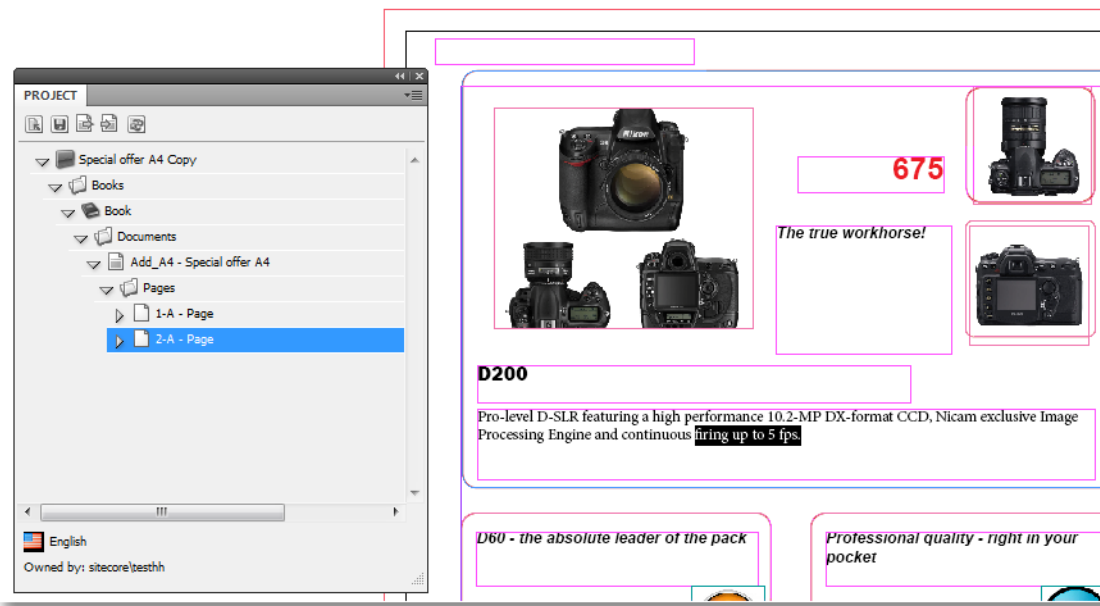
PROJECT

Special offer A4 Copy
Books
Book
Documents
Add_A4 - Special offer A4
Pages
1-A - Page
2-A - Page

English
Owned by: sitecore\testhh

675

The true workhorse!

D200

Pro-level D-SLR featuring a high performance 10.2-MP DX-format CCD, Nicam exclusive Image Processing Engine and continuous firing up to 5 fps.

D60 - the absolute leader of the pack

Professional quality - right in your pocket